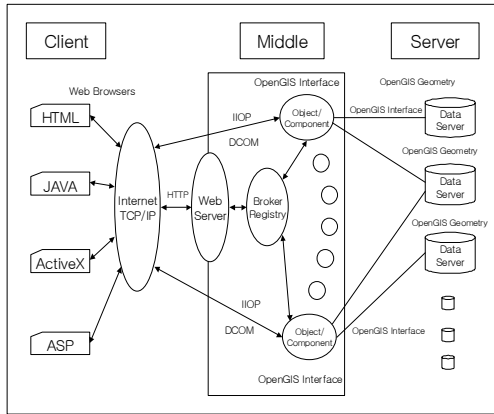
Client

Middle

Server

Web Browsers

OpenGIS Interface

OpenGIS Geometry

HTML

IIOP

Object/ Component

OpenGIS Interface

Data Server

DCOM

OpenGIS Geometry

JAVA

Internet TCP/IP

HTTP

Web Server

Broker Registry

Data Server

OpenGIS Geometry

ActiveX

Data Server

IIOP

DCOM

Object/ Component

OpenGIS Interface

ASP

OpenGIS Interface